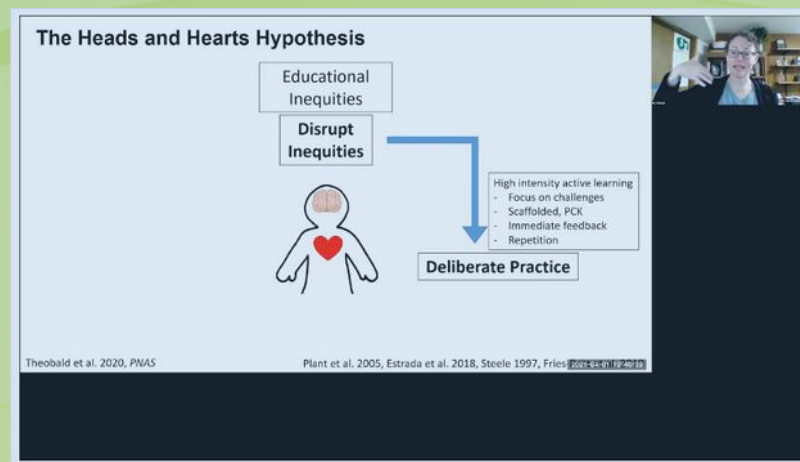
The Heads and Hearts Hypothesis

Educational Inequities

Disrupt Inequities

High intensity active learning
- Focus on challenges
- Scaffolded, PCK
- Immediate feedback
- Repetition

Deliberate Practice

Theobald et al. 2020, *PNAS*

Plant et al. 2005, Estrada et al. 2018, Steele 1997, Fries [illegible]